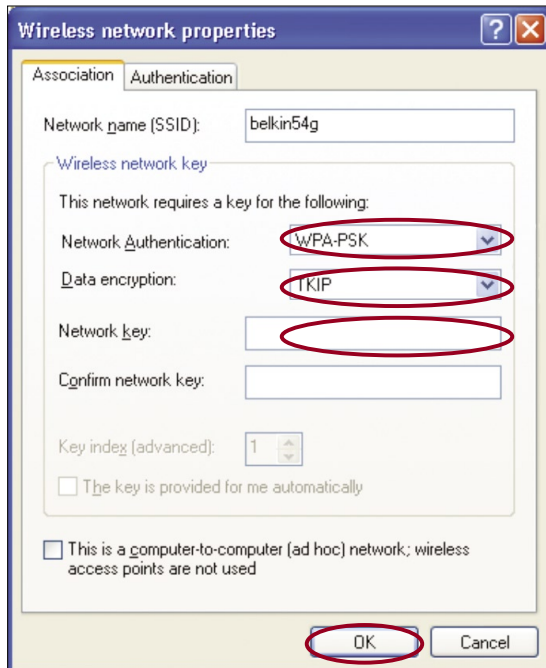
Wireless network properties

Association | Authentication

Network name (SSID): belkin54g

Wireless network key

This network requires a key for the following:

Network Authentication: WPA-PSK

Data encryption: TKIP

Network key:

Confirm network key:

Key index (advanced): 1

The key is provided for me automatically

This is a computer-to-computer (ad hoc) network; wireless access points are not used

OK

Cancel